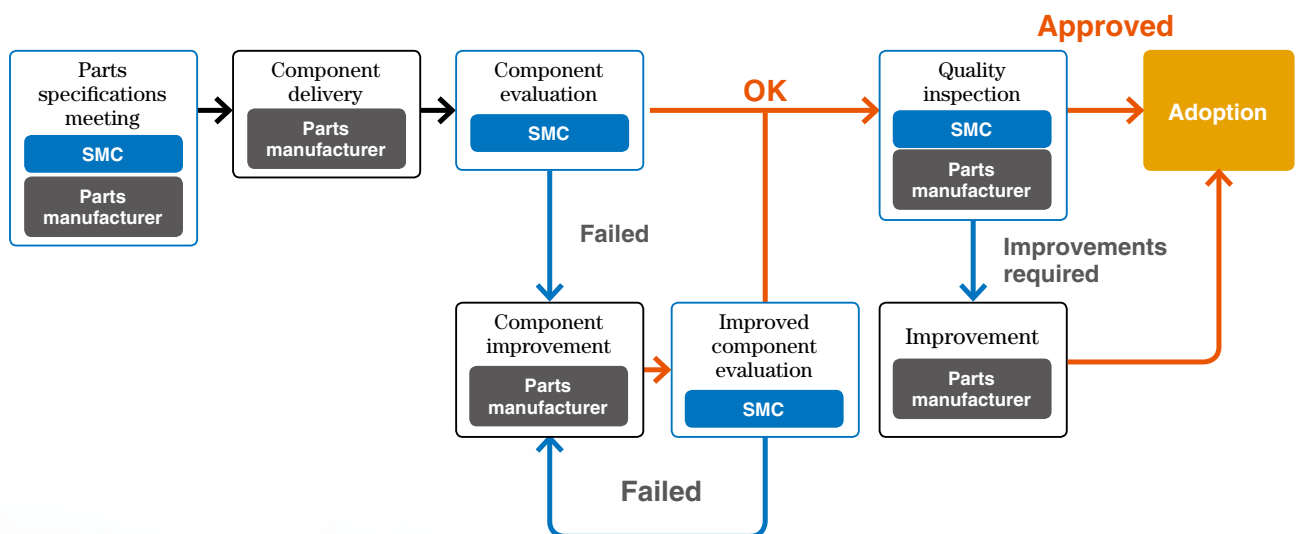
Parts specifications meeting
SMC
Parts manufacturer

Component delivery
Parts manufacturer

Component evaluation
SMC

OK

Approved

Quality inspection
SMC
Parts manufacturer

Adoption

Failed

Improvements required

Component improvement
Parts manufacturer

Improved component evaluation
SMC

Improvement
Parts manufacturer

Failed